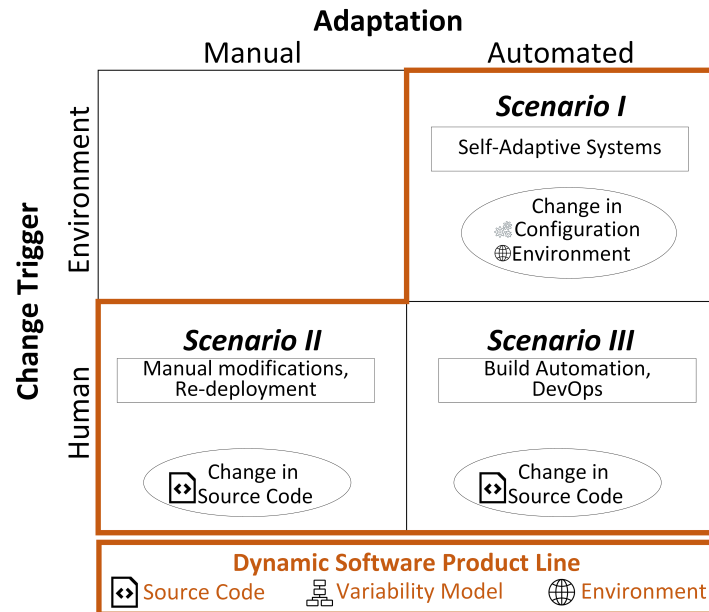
Adaptation

Manual

Automated

Change Trigger

Environment

Human

Scenario I

Self-Adaptive Systems

Change in
Configuration
Environment

Scenario II

Manual modifications,
Re-deployment

Change in
Source Code

Scenario III

Build Automation,
DevOps

Change in
Source Code

Dynamic Software Product Line

Source Code  Variability Model  Environment